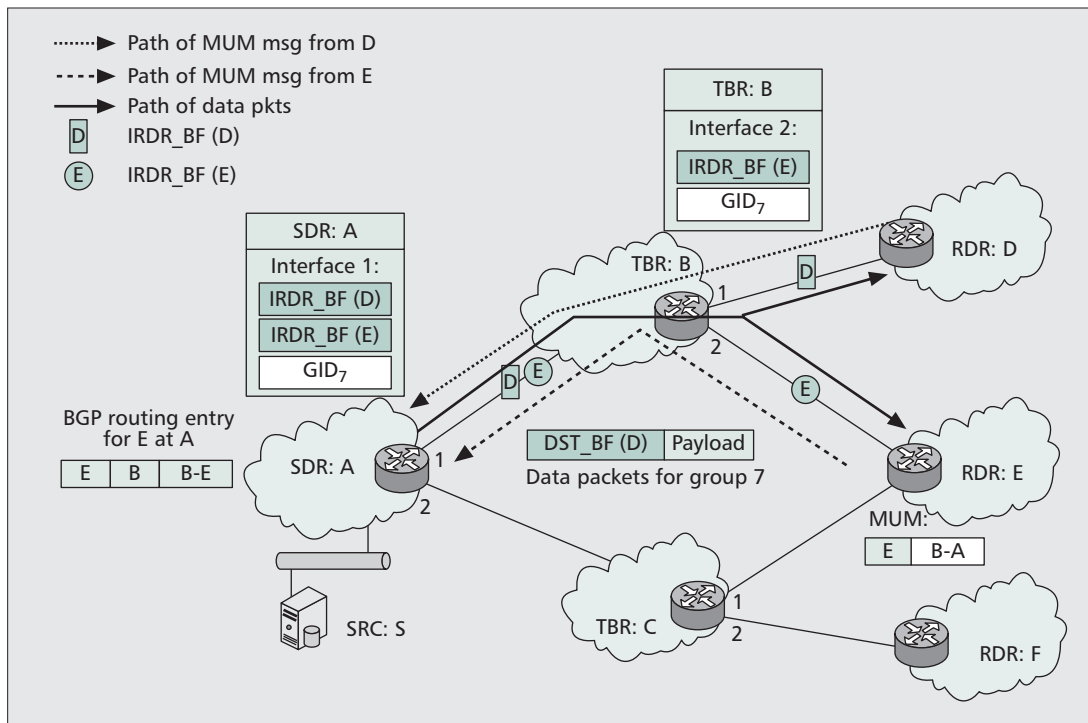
Path of MUM msg from D
Path of MUM msg from E
Path of data pkts
D IRDR_BF (D)
E IRDR_BF (E)

| TBR: B |
|---|
| Interface 2: |
| IRDR_BF (E) |
| $GID_7$ |

| SDR: A |
|---|
| Interface 1: |
| IRDR_BF (D) |
| IRDR_BF (E) |
| $GID_7$ |

TBR: B
1
2
D
E
D
E
RDR: D

BGP routing entry for E at A

| E | B | B-E |
|---|---|---|

SDR: A
1
2

| DST_BF (D) | Payload |
|---|---|

Data packets for group 7

RDR: E
MUM:

| E | B-A |
|---|---|

SRC: S
TBR: C
1
2
RDR: F